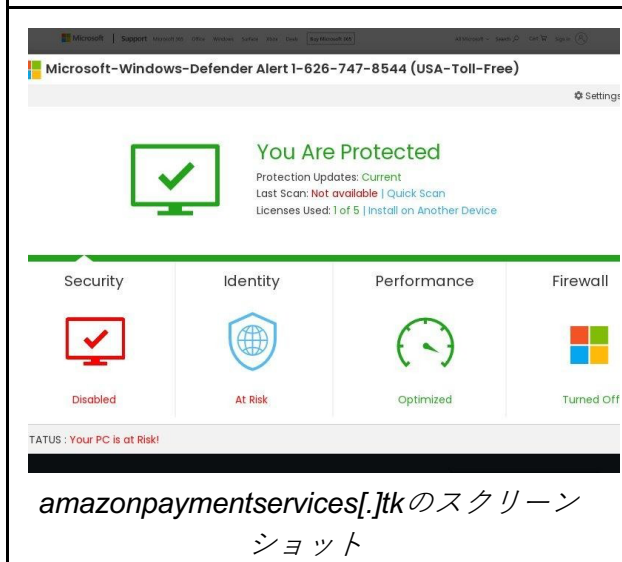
Microsoft | Support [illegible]

Microsoft-Windows-Defender Alert 1-626-747-8544 (USA-Toll-Free)

Settings

You Are Protected

Protection Updates: Current
Last Scan: Not available | Quick Scan
Licenses Used: 1 of 5 | Install on Another Device

Security

Disabled

Identity

At Risk

Performance

Optimized

Firewall

Turned Off

TATUS : Your PC is at Risk!

amazonpaymentservices[.]tkのスクリーンショット